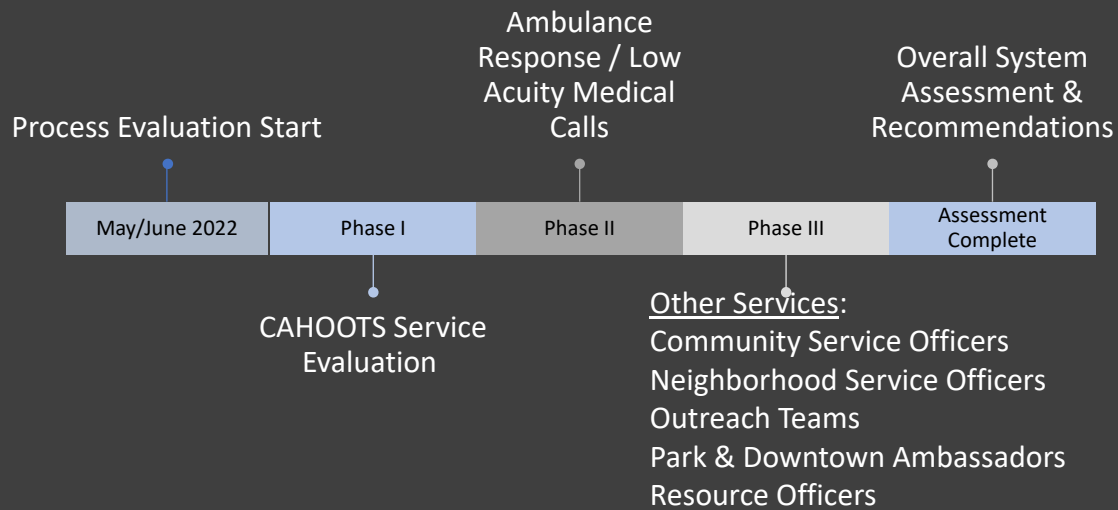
Process Evaluation Start

Ambulance Response / Low Acuity Medical Calls

Overall System Assessment & Recommendations

May/June 2022

Phase I

Phase II

Phase III

Assessment Complete

CAHOOTS Service Evaluation

Other Services:
Community Service Officers
Neighborhood Service Officers
Outreach Teams
Park & Downtown Ambassadors
Resource Officers